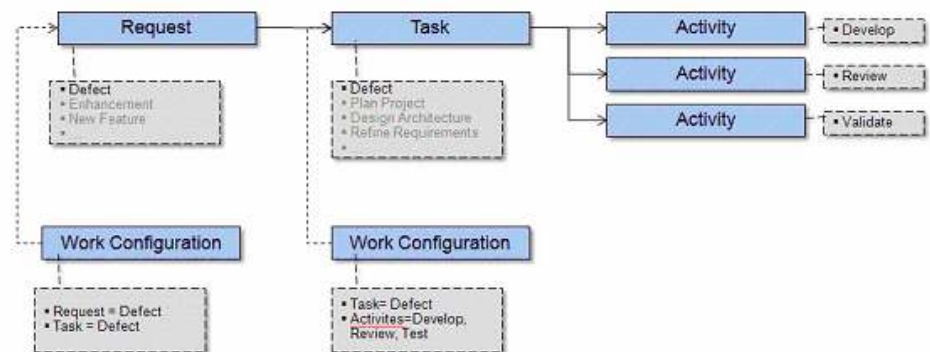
Request

• Defect
• Enhancement
• New Feature
•

Task

• Defect
• Plan Project
• Design Architecture
• Refine Requirements
•

Activity

• Develop

Activity

• Review

Activity

• Validate

Work Configuration

• Request = Defect
• Task = Defect

Work Configuration

• Task= Defect
• Activites=Develop, Review, Test